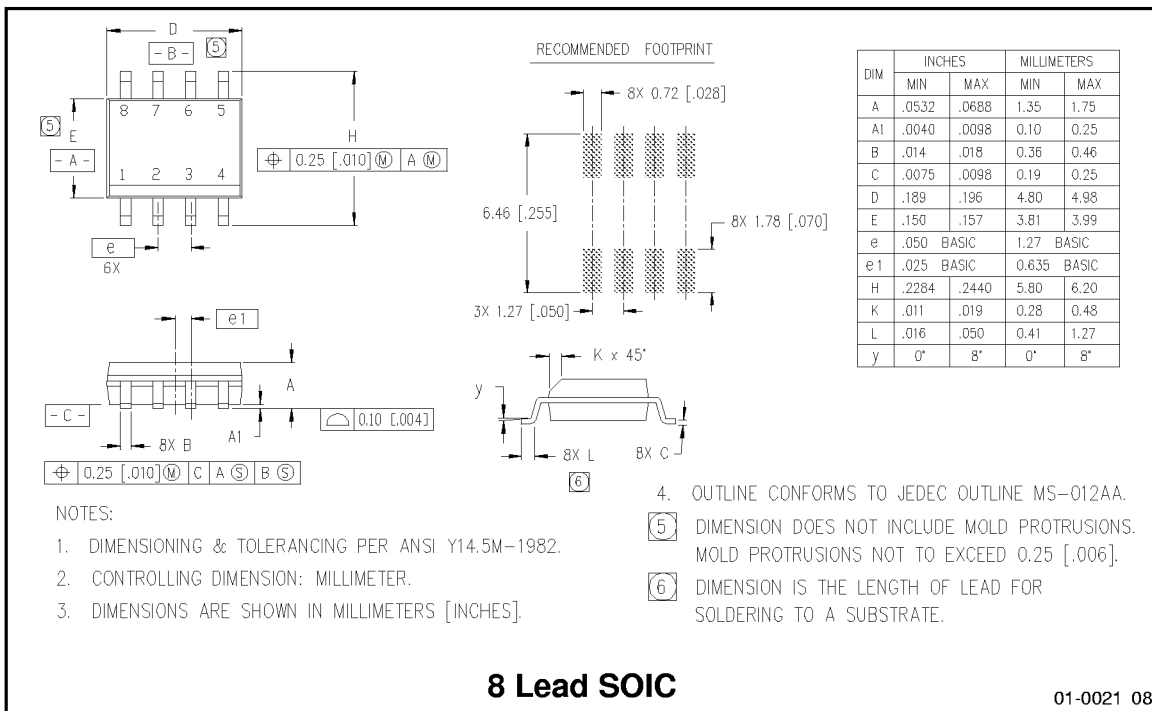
D
- B -
5
8 7 6 5
5
E
- A -
1 2 3 4
H
$\oplus$ 0.25 [.010] Ⓜ A Ⓜ
e
6X

RECOMMENDED FOOTPRINT
8X 0.72 [.028]
6.46 [.255]
8X 1.78 [.070]
3X 1.27 [.050]

| DIM | INCHES MIN | INCHES MAX | MILLIMETERS MIN | MILLIMETERS MAX |
|---|---|---|---|---|
| A | .0532 | .0688 | 1.35 | 1.75 |
| A1 | .0040 | .0098 | 0.10 | 0.25 |
| B | .014 | .018 | 0.36 | 0.46 |
| C | .0075 | .0098 | 0.19 | 0.25 |
| D | .189 | .196 | 4.80 | 4.98 |
| E | .150 | .157 | 3.81 | 3.99 |
| e | .050 BASIC | | 1.27 BASIC | |
| e1 | .025 BASIC | | 0.635 BASIC | |
| H | .2284 | .2440 | 5.80 | 6.20 |
| K | .011 | .019 | 0.28 | 0.48 |
| L | .016 | .050 | 0.41 | 1.27 |
| y | 0° | 8° | 0° | 8° |

e1
A
- C -
A1
8X B
0.10 [.004]
$\oplus$ 0.25 [.010] Ⓜ C A Ⓢ B Ⓢ

K x 45°
y
8X L
8X C
6

NOTES:
1. DIMENSIONING & TOLERANCING PER ANSI Y14.5M-1982.
2. CONTROLLING DIMENSION: MILLIMETER.
3. DIMENSIONS ARE SHOWN IN MILLIMETERS [INCHES].
4. OUTLINE CONFORMS TO JEDEC OUTLINE MS-012AA.
5 DIMENSION DOES NOT INCLUDE MOLD PROTRUSIONS. MOLD PROTRUSIONS NOT TO EXCEED 0.25 [.006].
6 DIMENSION IS THE LENGTH OF LEAD FOR SOLDERING TO A SUBSTRATE.

8 Lead SOIC
01-0021 08